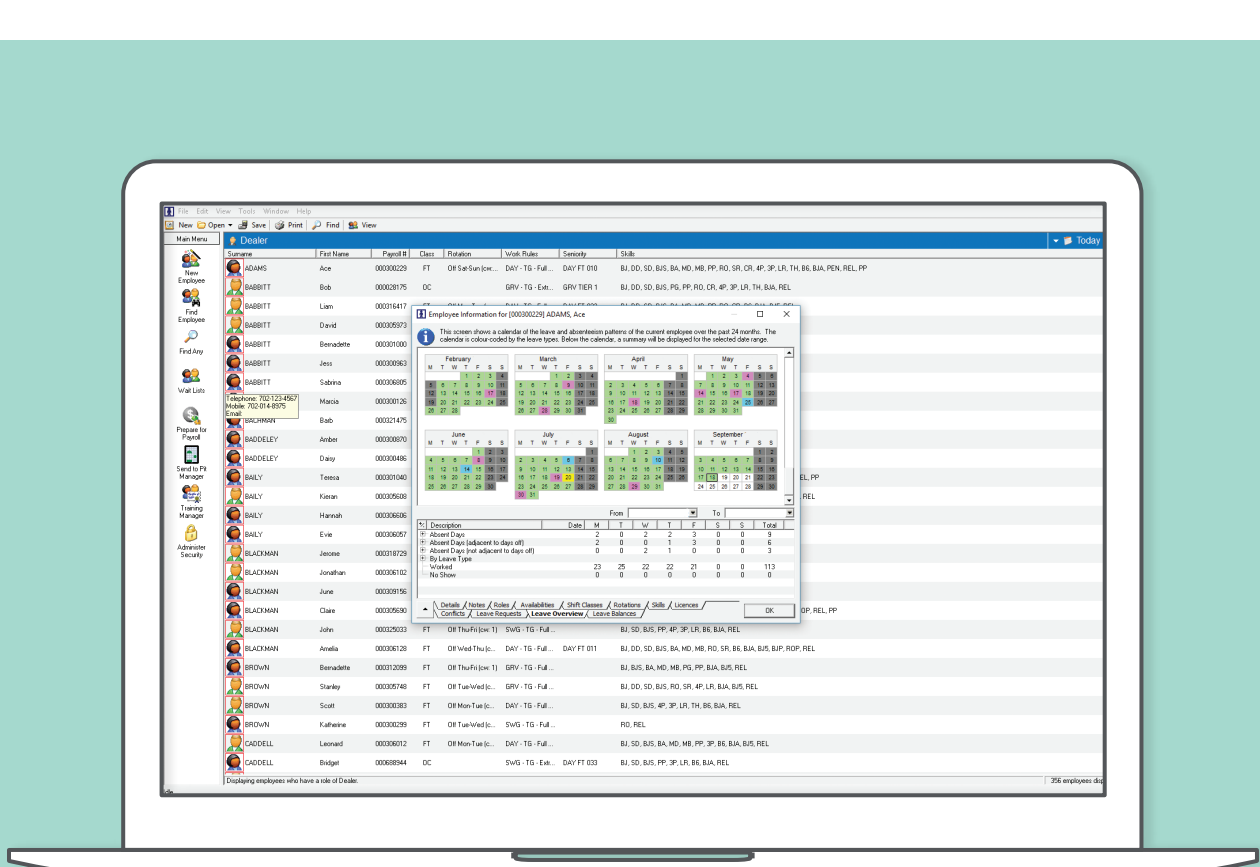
File Edit View Tools Window Help

New Open Save Print Find View

Main Menu

New Employee

Find Employee

Find Any

Wait Lists

Prepare for Payroll

Send to Pit Manager

Training Manager

Administer Security

Dealer

Today

| Surname | First Name | Payroll # | Class | Rotation | Work Rules | Seniority | Skills |
|---|---|---|---|---|---|---|---|
| ADAMS | Ace | 000300229 | FT | Off Sat-Sun (cw:... | DAY - TG - Full ... | DAY FT 010 | BJ, DD, SD, BJS, BA, MD, MB, PP, RO, SR, CR, 4P, 3P, LR, TH, B6, BJA, PEN, REL, PP |
| BABBITT | Bob | 000028175 | DC | | GRV - TG - Extr... | GRV TIER 1 | BJ, DD, SD, BJS, PG, PP, RO, CR, 4P, 3P, LR, TH, BJA, REL |
| BABBITT | Liam | 000316417 | | | | | |
| BABBITT | David | 000305973 | | | | | |
| BABBITT | Bernadette | 000301000 | | | | | |
| BABBITT | Jess | 000300963 | | | | | |
| BABBITT | Sabrina | 000306805 | | | | | |
| | Marcia | 000300126 | | | | | |
| BACHMAN | Barb | 000321475 | | | | | |
| BADDELEY | Amber | 000300870 | | | | | |
| BADDELEY | Daisy | 000300486 | | | | | |
| BAILY | Teresa | 000301040 | | | | | REL, PP |
| BAILY | Kieran | 000305608 | | | | | REL |
| BAILY | Hannah | 000306606 | | | | | |
| BAILY | Evie | 000306057 | | | | | |
| BLACKMAN | Jerome | 000318729 | | | | | |
| BLACKMAN | Jonathan | 000306102 | | | | | |
| BLACKMAN | June | 000309156 | | | | | |
| BLACKMAN | Claire | 000305690 | | | | | ROP, REL, PP |
| BLACKMAN | John | 000325033 | FT | Off Thu-Fri (cw: 1) | SWG - TG - Full ... | | BJ, DD, SD, BJS, PP, 4P, 3P, LR, B6, BJA, REL |
| BLACKMAN | Amelia | 000306128 | FT | Off Wed-Thu (c... | DAY - TG - Full ... | DAY FT 011 | BJ, DD, SD, BJS, BA, MD, MB, RO, SR, B6, BJA, BJ5, BJP, ROP, REL |
| BROWN | Bernadette | 000312099 | FT | Off Thu-Fri (cw: 1) | GRV - TG - Full ... | | BJ, BJS, BA, MD, MB, PG, PP, BJA, BJ5, REL |
| BROWN | Stanley | 000305748 | FT | Off Tue-Wed (c... | GRV - TG - Full ... | | BJ, DD, SD, BJS, RO, SR, 4P, LR, BJA, BJ5, REL |
| BROWN | Scott | 000300383 | FT | Off Mon-Tue (c... | DAY - TG - Full ... | | BJ, SD, BJS, 4P, 3P, LR, TH, B6, BJA, REL |
| BROWN | Katherine | 000300299 | FT | Off Tue-Wed (c... | SWG - TG - Full ... | | RO, REL |
| CADDELL | Leonard | 000306012 | FT | Off Mon-Tue (c... | DAY - TG - Full ... | | BJ, SD, BJS, BA, MD, MB, PP, 3P, B6, BJA, BJ5, REL |
| CADDELL | Bridget | 000688944 | DC | | SWG - TG - Extr... | DAY FT 033 | BJ, SD, BJS, PP, 3P, LR, B6, BJA, REL |

Telephone: 702-123-4567
Mobile: 702-014-8975
Email:

Employee Information for [000300229] ADAMS, Ace

This screen shows a calendar of the leave and absenteeism patterns of the current employee over the past 24 months. The calendar is colour-coded by the leave types. Below the calendar, a summary will be displayed for the selected date range.

February
M T W T F S S
1 2 3 4
5 6 7 8 9 10 11
12 13 14 15 16 17 18
19 20 21 22 23 24 25
26 27 28

March
M T W T F S S
1 2 3 4
5 6 7 8 9 10 11
12 13 14 15 16 17 18
19 20 21 22 23 24 25
26 27 28 29 30 31

April
M T W T F S S
1
2 3 4 5 6 7 8
9 10 11 12 13 14 15
16 17 18 19 20 21 22
23 24 25 26 27 28 29
30

May
M T W T F S S
1 2 3 4 5 6
7 8 9 10 11 12 13
14 15 16 17 18 19 20
21 22 23 24 25 26 27
28 29 30 31

June
M T W T F S S
1 2 3
4 5 6 7 8 9 10
11 12 13 14 15 16 17
18 19 20 21 22 23 24
25 26 27 28 29 30

July
M T W T F S S
1
2 3 4 5 6 7 8
9 10 11 12 13 14 15
16 17 18 19 20 21 22
23 24 25 26 27 28 29
30 31

August
M T W T F S S
1 2 3 4 5
6 7 8 9 10 11 12
13 14 15 16 17 18 19
20 21 22 23 24 25 26
27 28 29 30 31

September
M T W T F S S
1 2
3 4 5 6 7 8 9
10 11 12 13 14 15 16
17 18 19 20 21 22 23
24 25 26 27 28 29 30

From To

| Description | Date | M | T | W | T | F | S | S | Total |
|---|---|---|---|---|---|---|---|---|---|
| Absent Days | | 2 | 0 | 2 | 2 | 3 | 0 | 0 | 9 |
| Absent Days (adjacent to days off) | | 2 | 0 | 0 | 1 | 3 | 0 | 0 | 6 |
| Absent Days (not adjacent to days off) | | 0 | 0 | 2 | 1 | 0 | 0 | 0 | 3 |
| By Leave Type | | | | | | | | | |
| Worked | | 23 | 25 | 22 | 22 | 21 | 0 | 0 | 113 |
| No Show | | 0 | 0 | 0 | 0 | 0 | 0 | 0 | 0 |

Details / Notes / Roles / Availabilities / Shift Classes / Rotations / Skills / Licences / Conflicts / Leave Requests / Leave Overview / Leave Balances

OK

Displaying employees who have a role of Dealer.

356 employees disp